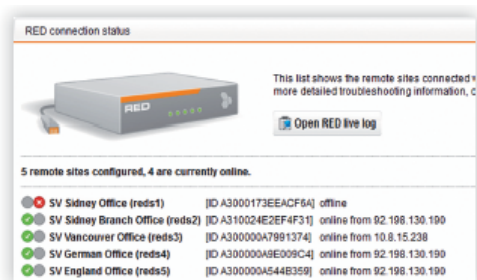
RED connection status

RED

This list shows the remote sites connected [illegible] more detailed troubleshooting information, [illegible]

Open RED live log

5 remote sites configured, 4 are currently online.

| | | |
|---|---|---|
| SV Sidney Office (reds1) | [ID A3000173EEACF6A] | offline |
| SV Sidney Branch Office (reds2) | [ID A310024E2EF4F31] | online from 92.198.130.190 |
| SV Vancouver Office (reds3) | [ID A300000A7991374] | online from 10.8.15.238 |
| SV German Office (reds4) | [ID A300000A9E009C4] | online from 92.198.130.190 |
| SV England Office (reds5) | [ID A300000A544B359] | online from 92.198.130.190 |